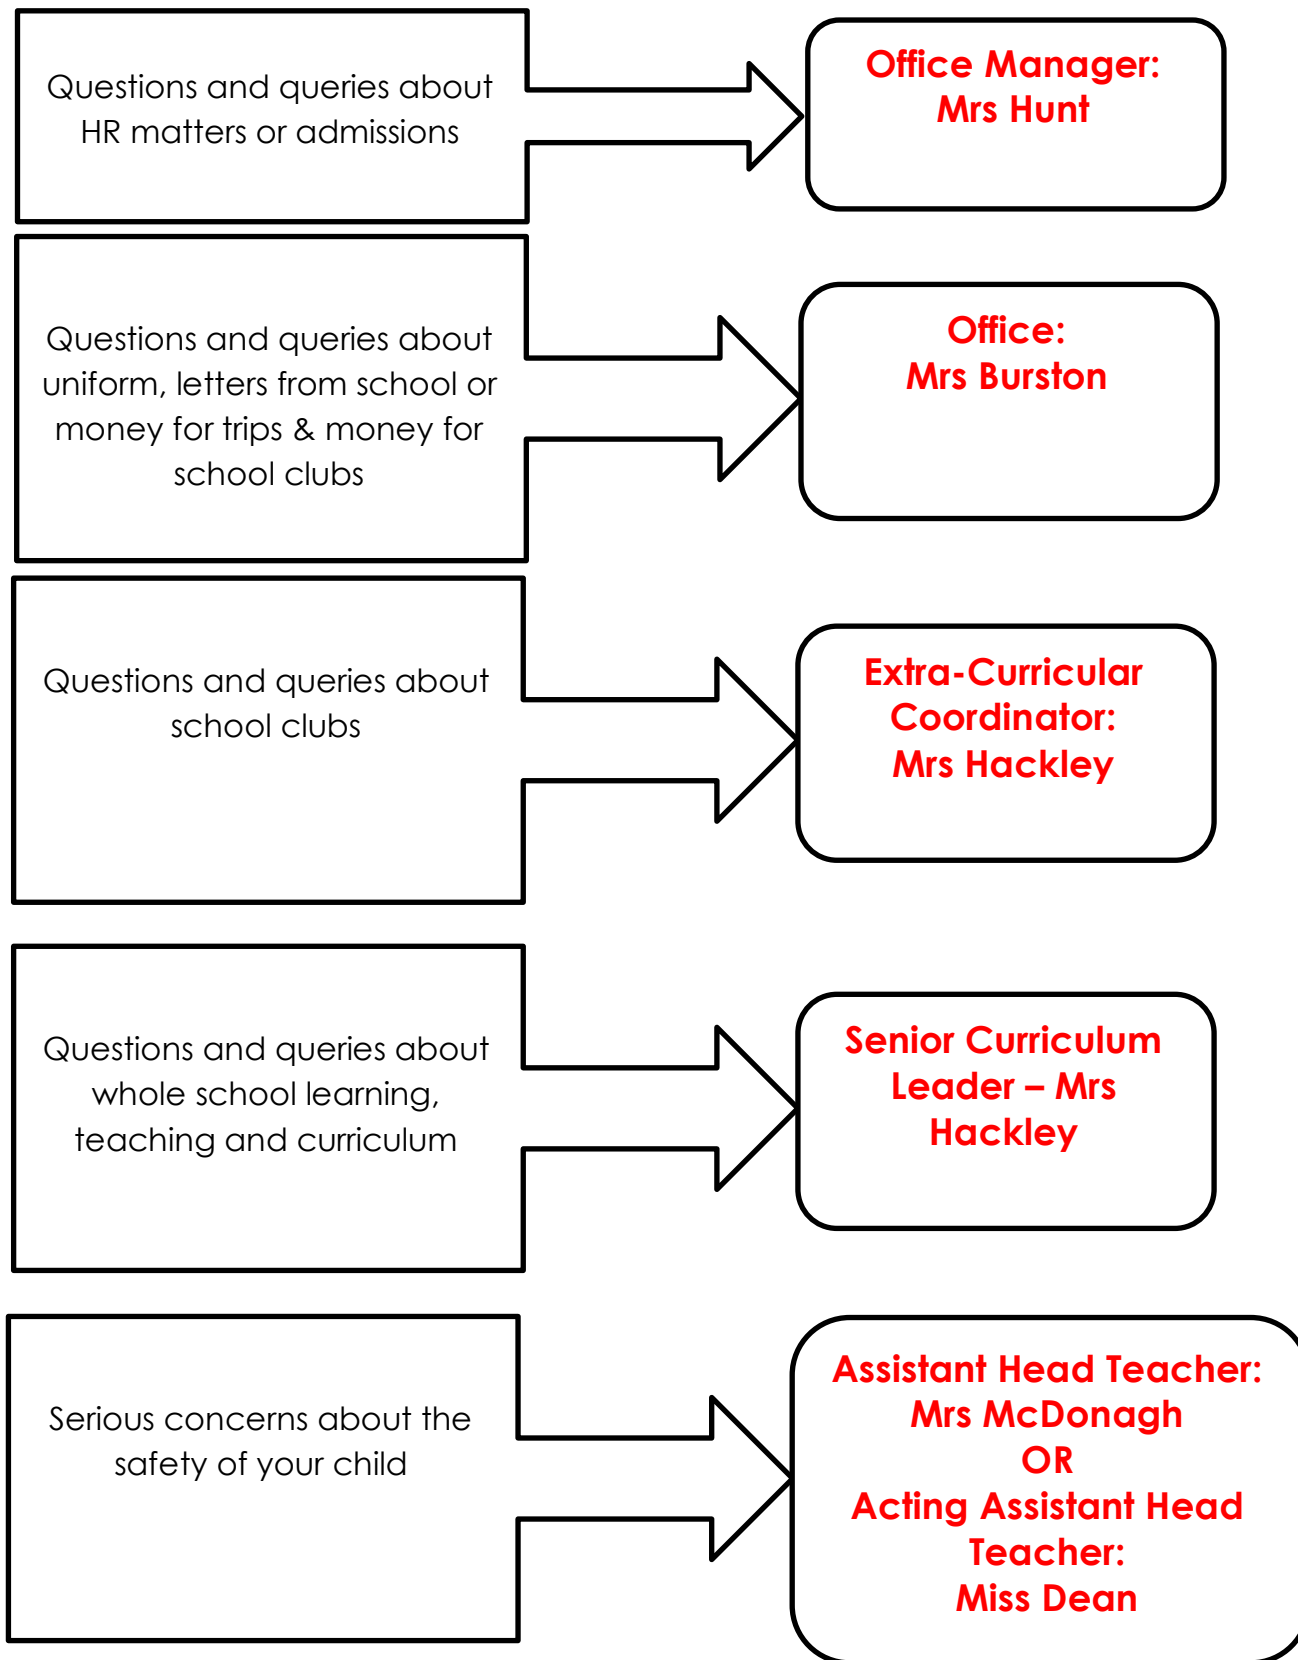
Questions and queries about HR matters or admissions

Office Manager:
Mrs Hunt

Questions and queries about uniform, letters from school or money for trips & money for school clubs

Office:
Mrs Burston

Questions and queries about school clubs

Extra-Curricular Coordinator:
Mrs Hackley

Questions and queries about whole school learning, teaching and curriculum

Senior Curriculum Leader – Mrs Hackley

Serious concerns about the safety of your child

Assistant Head Teacher:
Mrs McDonagh
OR
Acting Assistant Head Teacher:
Miss Dean